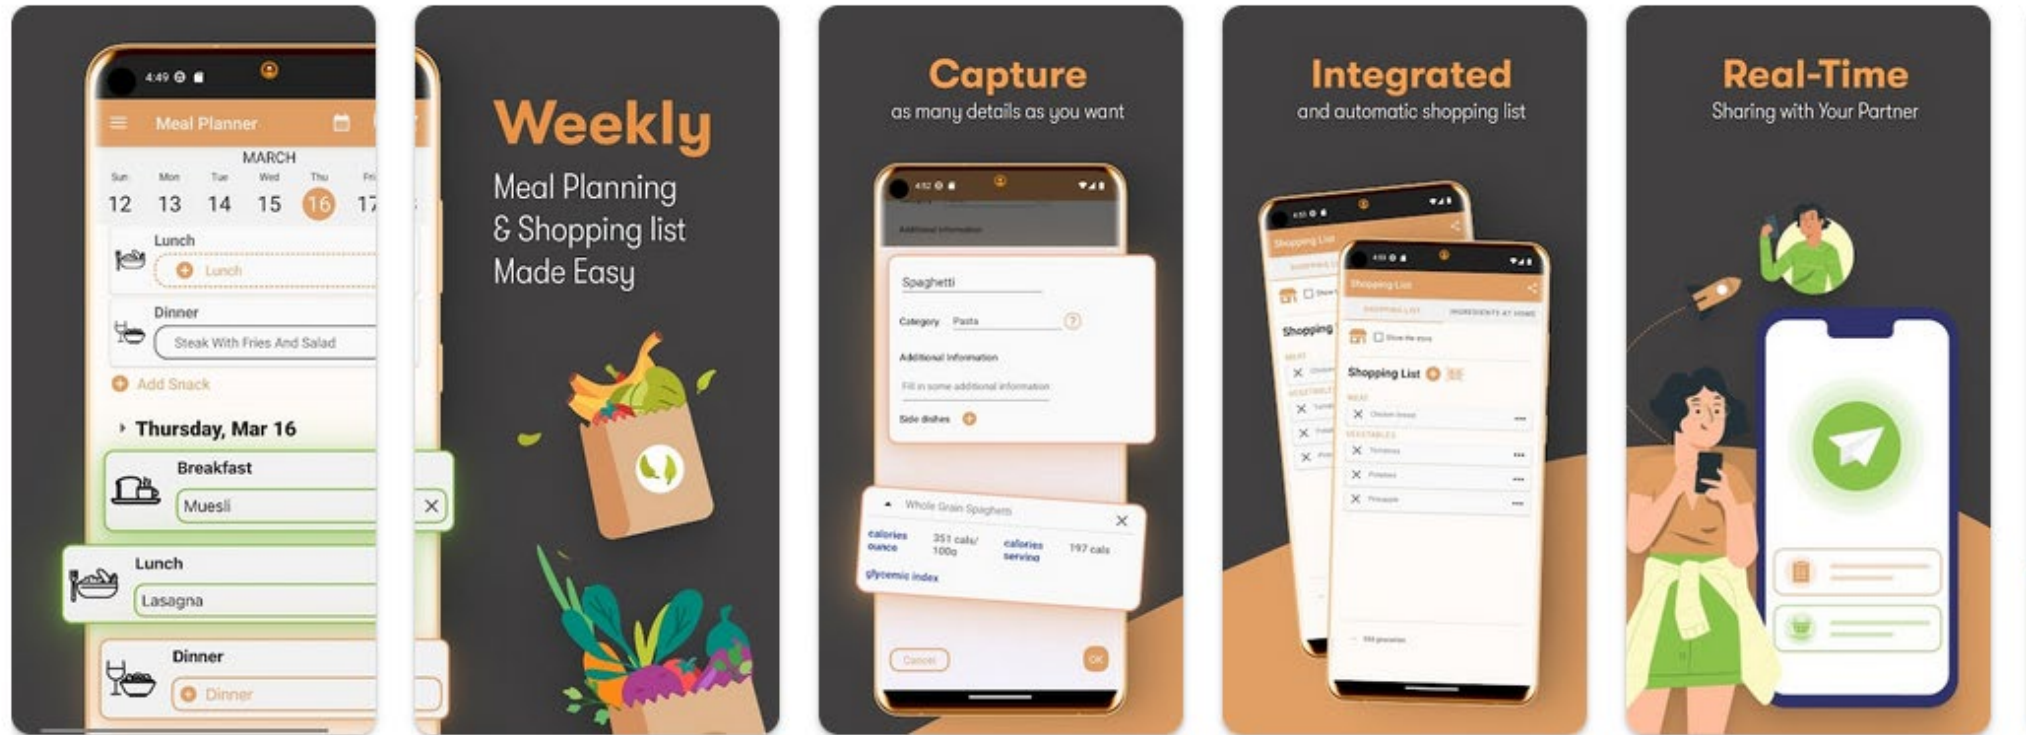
4:49

Meal Planner

MARCH

Sun 12 Mon 13 Tue 14 Wed 15 Thu 16 Fri 17

Lunch

Lunch

Dinner

Steak With Fries And Salad

Add Snack

Thursday, Mar 16

Breakfast

Muesli

Lunch

Lasagna

Dinner

Dinner

Weekly

Meal Planning & Shopping list Made Easy

Capture

as many details as you want

4:52

Additional information

Spaghetti

Category Pasta

Additional information

Fill in some additional information

Side dishes

Whole Grain Spaghetti

calories ounce 351 cals/ 100g calories serving 197 cals

glycemic index

Cancel

OK

Integrated

and automatic shopping list

4:50

Shopping List

Shopping

4:50

Shopping List

SHOPPING LIST INGREDIENTS AT HOME

Show the store

Shopping List

MEAT

Chicken breast

VEGETABLES

Tomatoes

Potatoes

Pineapple

Real-Time

Sharing with Your Partner